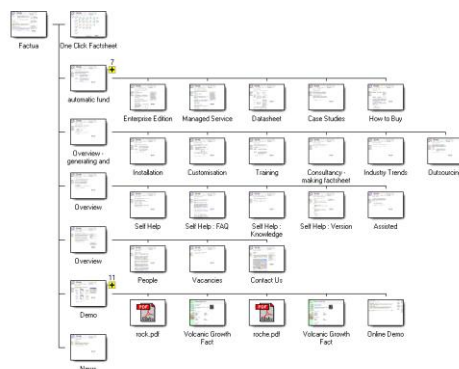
Factua

One Click Factsheet

7

automatic fund

Enterprise Edition

Managed Service

Datasheet

Case Studies

How to Buy

Overview - generating and

Installation

Customisation

Training

Consultancy - making factsheet

Industry Trends

Outsourcin

Overview

Self Help

Self Help : FAQ

Self Help : Knowledge

Self Help : Version

Assisted

Overview

People

Vacancies

Contact Us

11

Demo

rock.pdf

Volcanic Growth Fact

roche.pdf

Volcanic Growth Fact

Online Demo

News